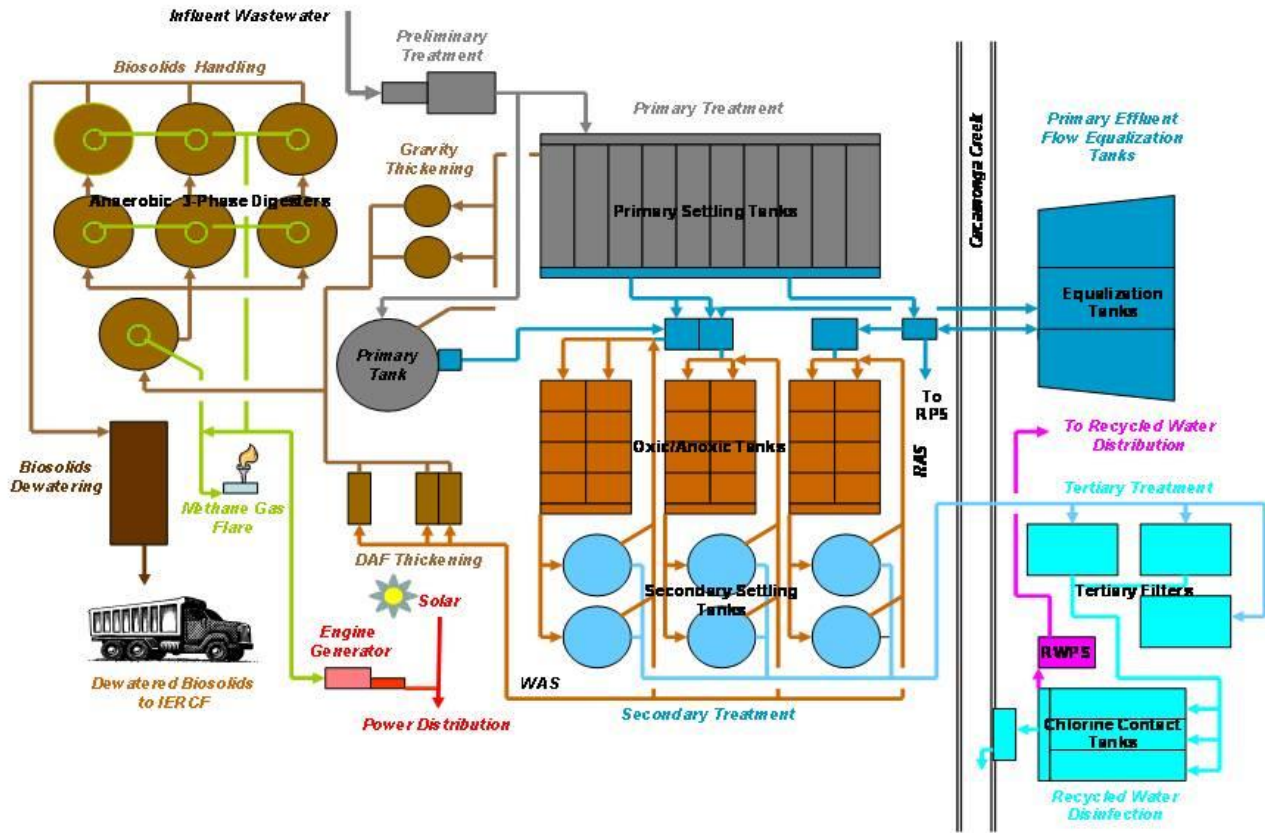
Influent Wastewater

Preliminary Treatment

Biosolids Handling

Primary Treatment

Primary Effluent Flow Equalization Tanks

Gravity Thickening

Anaerobic 3-Phase Digesters

Primary Settling Tanks

Cucamonga Creek

Equalization Tanks

Primary Tank

To RP5

RAS

To Recycled Water Distribution

Biosolids Dewatering

Oxic/Anoxic Tanks

Methane Gas Flare

Tertiary Treatment

DAF Thickening

Secondary Settling Tanks

Tertiary Filters

Solar

Engine Generator

RWPS

Dewatered Biosolids to IERCF

WAS

Power Distribution

Secondary Treatment

Chlorine Contact Tanks

Recycled Water Disinfection